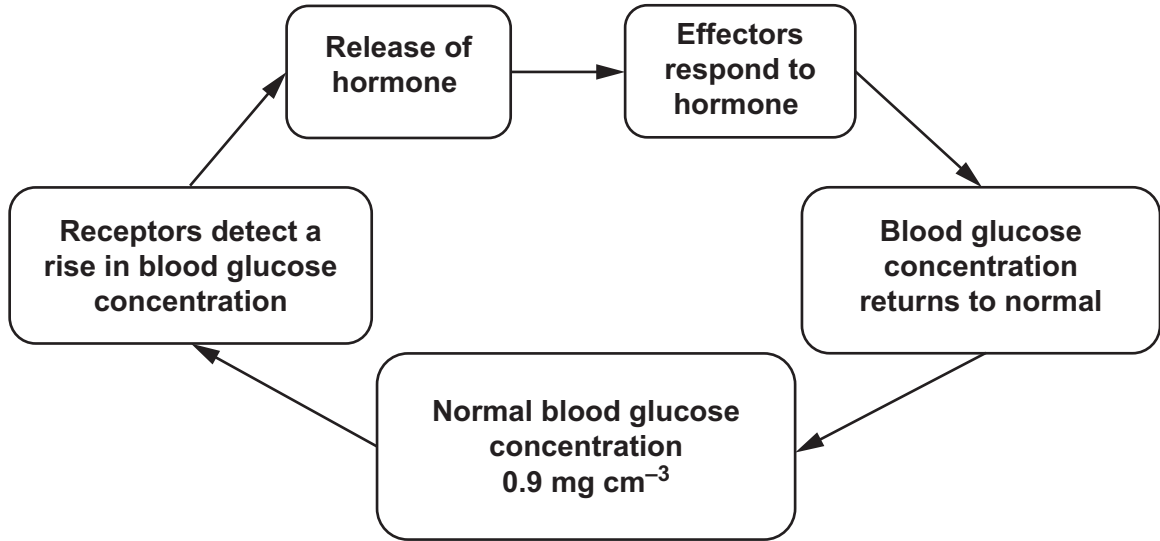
Release of hormone

Effectors respond to hormone

Blood glucose concentration returns to normal

Normal blood glucose concentration 0.9 mg cm$^{-3}$

Receptors detect a rise in blood glucose concentration